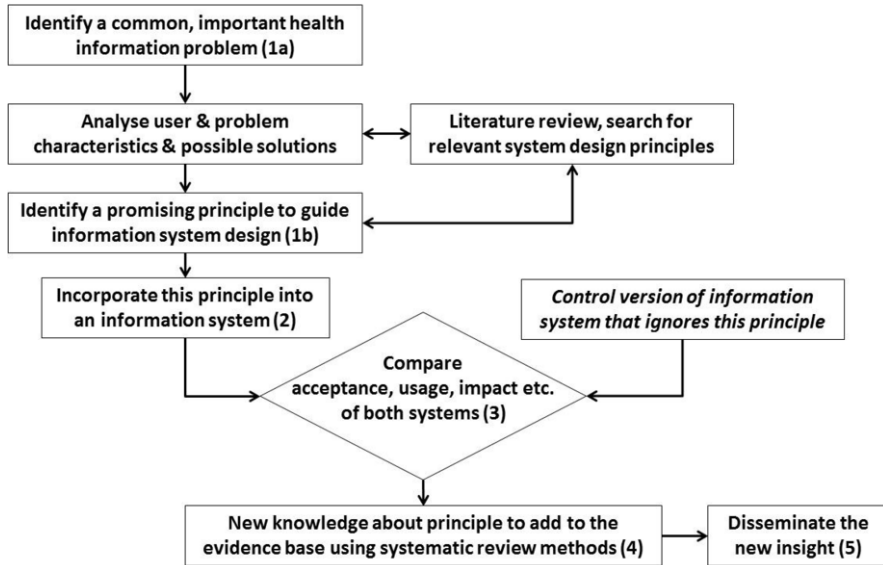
Identify a common, important health information problem (1a)

Analyse user & problem characteristics & possible solutions

Literature review, search for relevant system design principles

Identify a promising principle to guide information system design (1b)

Incorporate this principle into an information system (2)

Control version of information system that ignores this principle

Compare acceptance, usage, impact etc. of both systems (3)

New knowledge about principle to add to the evidence base using systematic review methods (4)

Disseminate the new insight (5)